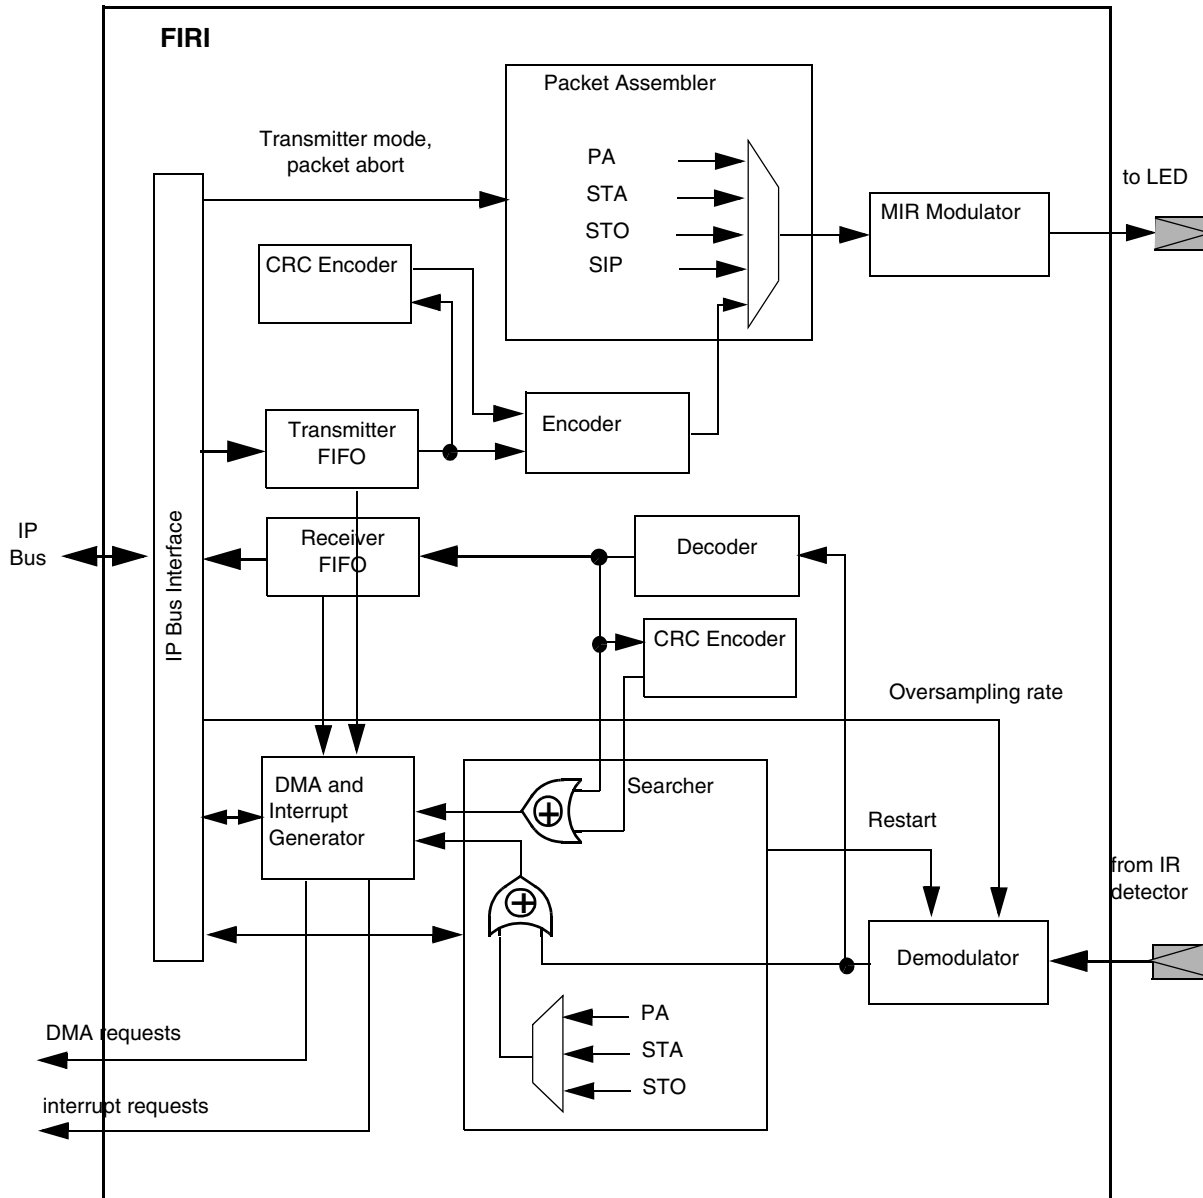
FIRI

Packet Assembler

Transmitter mode, packet abort

PA
STA
STO
SIP

to LED

MIR Modulator

CRC Encoder

Encoder

Transmitter FIFO

IP Bus

IP Bus Interface

Receiver FIFO

Decoder

CRC Encoder

Oversampling rate

DMA and Interrupt Generator

Searcher

Restart

from IR detector

Demodulator

PA
STA
STO

DMA requests

interrupt requests